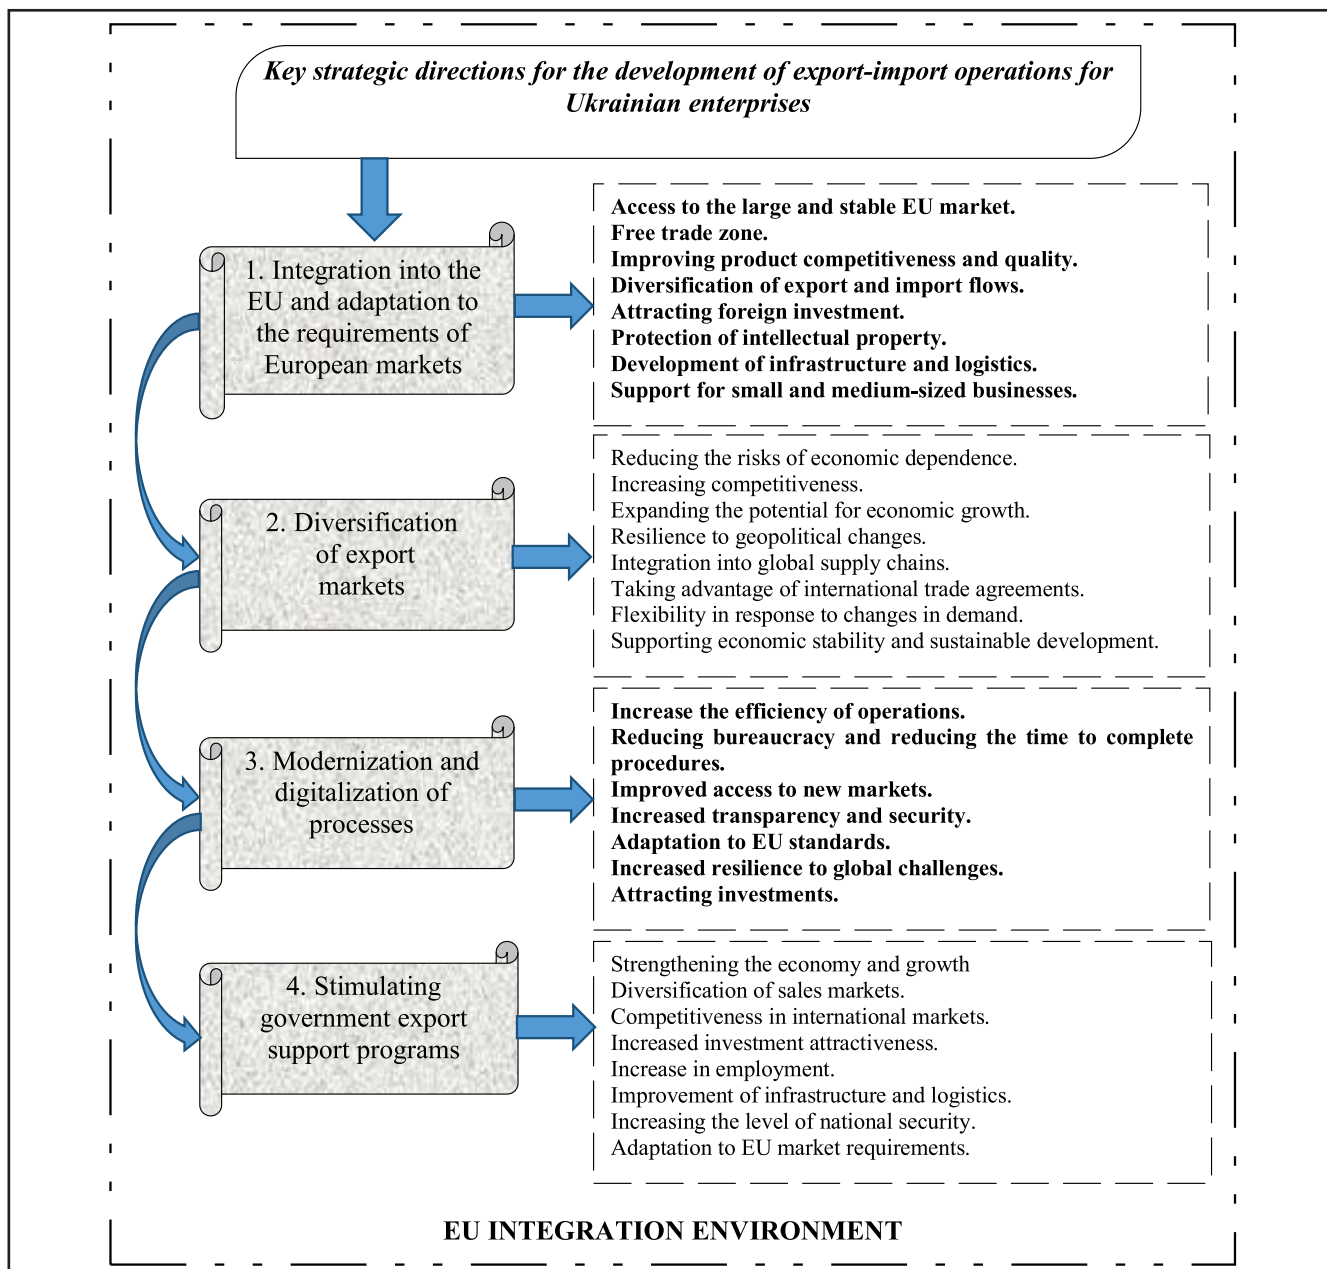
Key strategic directions for the development of export-import operations for Ukrainian enterprises

1. Integration into the EU and adaptation to the requirements of European markets

Access to the large and stable EU market.
Free trade zone.
Improving product competitiveness and quality.
Diversification of export and import flows.
Attracting foreign investment.
Protection of intellectual property.
Development of infrastructure and logistics.
Support for small and medium-sized businesses.

2. Diversification of export markets

Reducing the risks of economic dependence.
Increasing competitiveness.
Expanding the potential for economic growth.
Resilience to geopolitical changes.
Integration into global supply chains.
Taking advantage of international trade agreements.
Flexibility in response to changes in demand.
Supporting economic stability and sustainable development.

3. Modernization and digitalization of processes

Increase the efficiency of operations.
Reducing bureaucracy and reducing the time to complete procedures.
Improved access to new markets.
Increased transparency and security.
Adaptation to EU standards.
Increased resilience to global challenges.
Attracting investments.

4. Stimulating government export support programs

Strengthening the economy and growth
Diversification of sales markets.
Competitiveness in international markets.
Increased investment attractiveness.
Increase in employment.
Improvement of infrastructure and logistics.
Increasing the level of national security.
Adaptation to EU market requirements.

EU INTEGRATION ENVIRONMENT